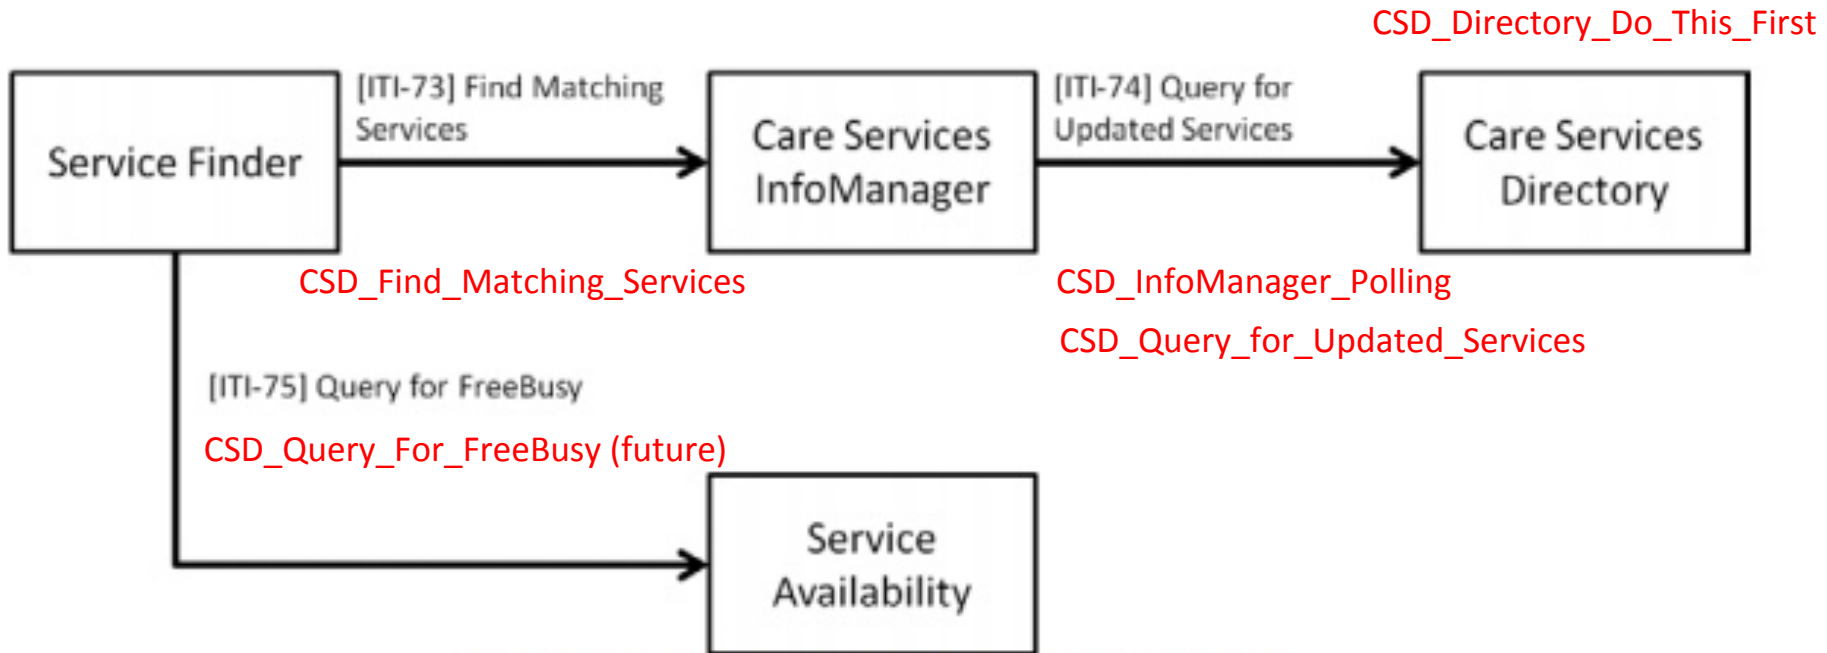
CSD_Directory_Do_This_First

Service Finder

[ITI-73] Find Matching Services

Care Services InfoManager

[ITI-74] Query for Updated Services

Care Services Directory

CSD_Find_Matching_Services

CSD_InfoManager_Polling

CSD_Query_for_Updated_Services

[ITI-75] Query for FreeBusy

CSD_Query_For_FreeBusy (future)

Service Availability